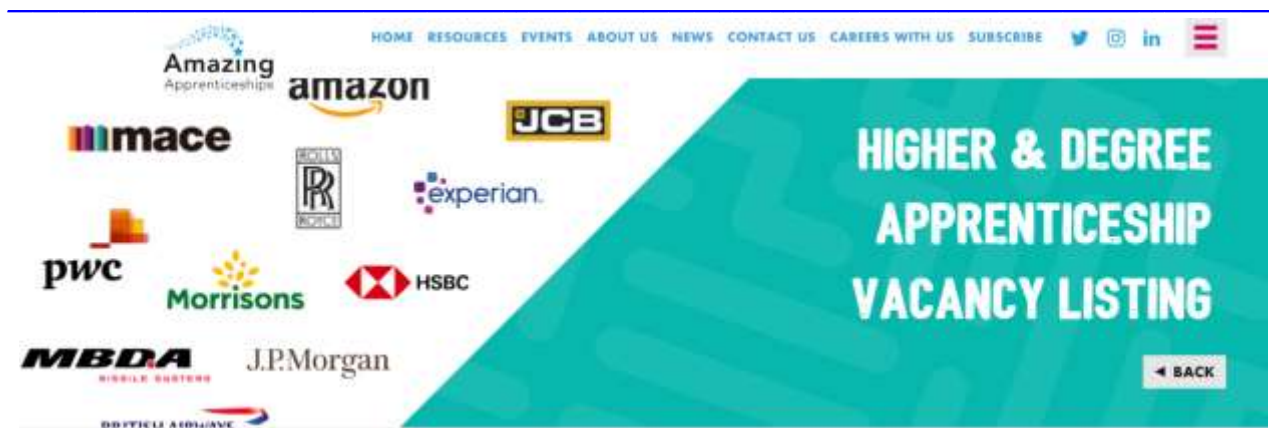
Amazing Apprenticeships

HOME RESOURCES EVENTS ABOUT US NEWS CONTACT US CAREERS WITH US SUBSCRIBE

amazon

JCB

mace

ROLLS ROYCE

experian.

pwc

Morrisons

HSBC

MBDA MISSILE SYSTEMS

J.P.Morgan

BRITISH AIRWAYS

HIGHER & DEGREE APPRENTICESHIP VACANCY LISTING

◄ BACK